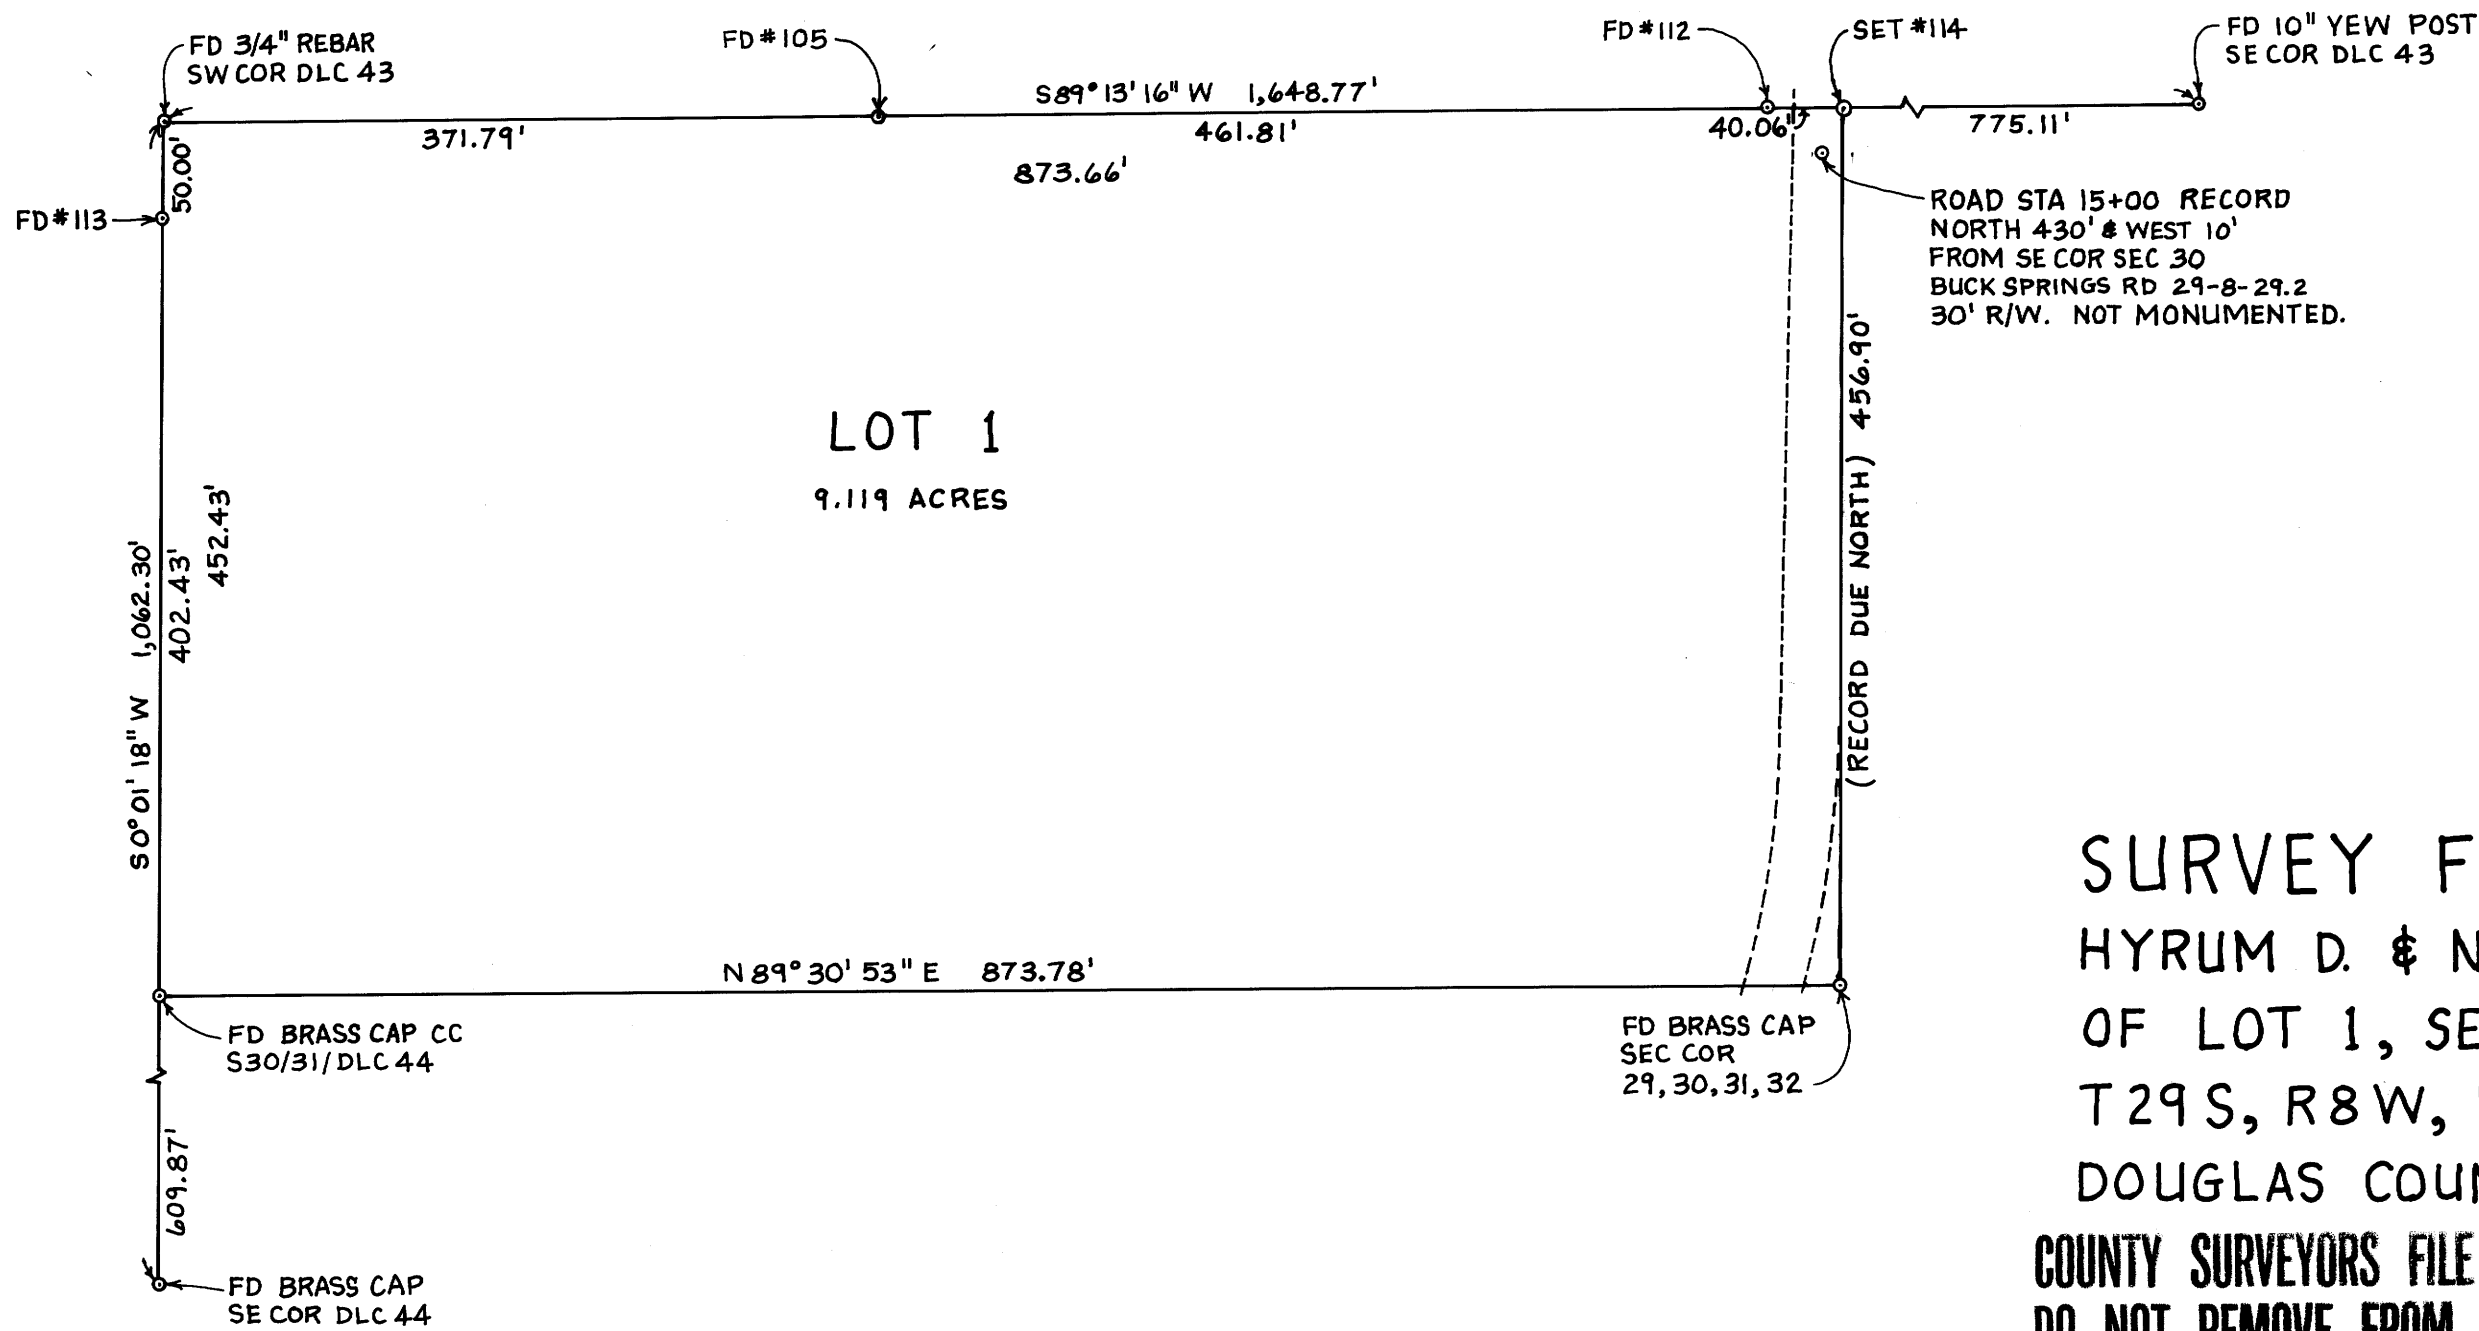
FD 3/4" REBAR
SW COR DLC 43

FD #105

FD #112

SET #114

FD 10" YEW POST
SE COR DLC 43

S89°13'16" W 1,648.77'

371.79'

461.81'

40.06'

775.11'

873.66'

50.00'

FD #113

ROAD STA 15+00 RECORD
NORTH 430' & WEST 10'
FROM SE COR SEC 30
BUCK SPRINGS RD 29-8-29.2
30' R/W. NOT MONUMENTED.

(RECORD DUE NORTH) 456.90'

LOT 1

9.119 ACRES

S0°01'18" W 1,062.30'

402.43'

452.43'

N 89°30'53" E 873.78'

FD BRASS CAP CC
S30/31/DLC 44

FD BRASS CAP
SEC COR
29, 30, 31, 32

609.87'

FD BRASS CAP
SE COR DLC 44

SURVEY F
HYRUM D. & N
OF LOT 1, SE
T29 S, R8 W,
DOUGLAS COU
COUNTY SURVEYORS FILE
DO NOT REMOVE FROM